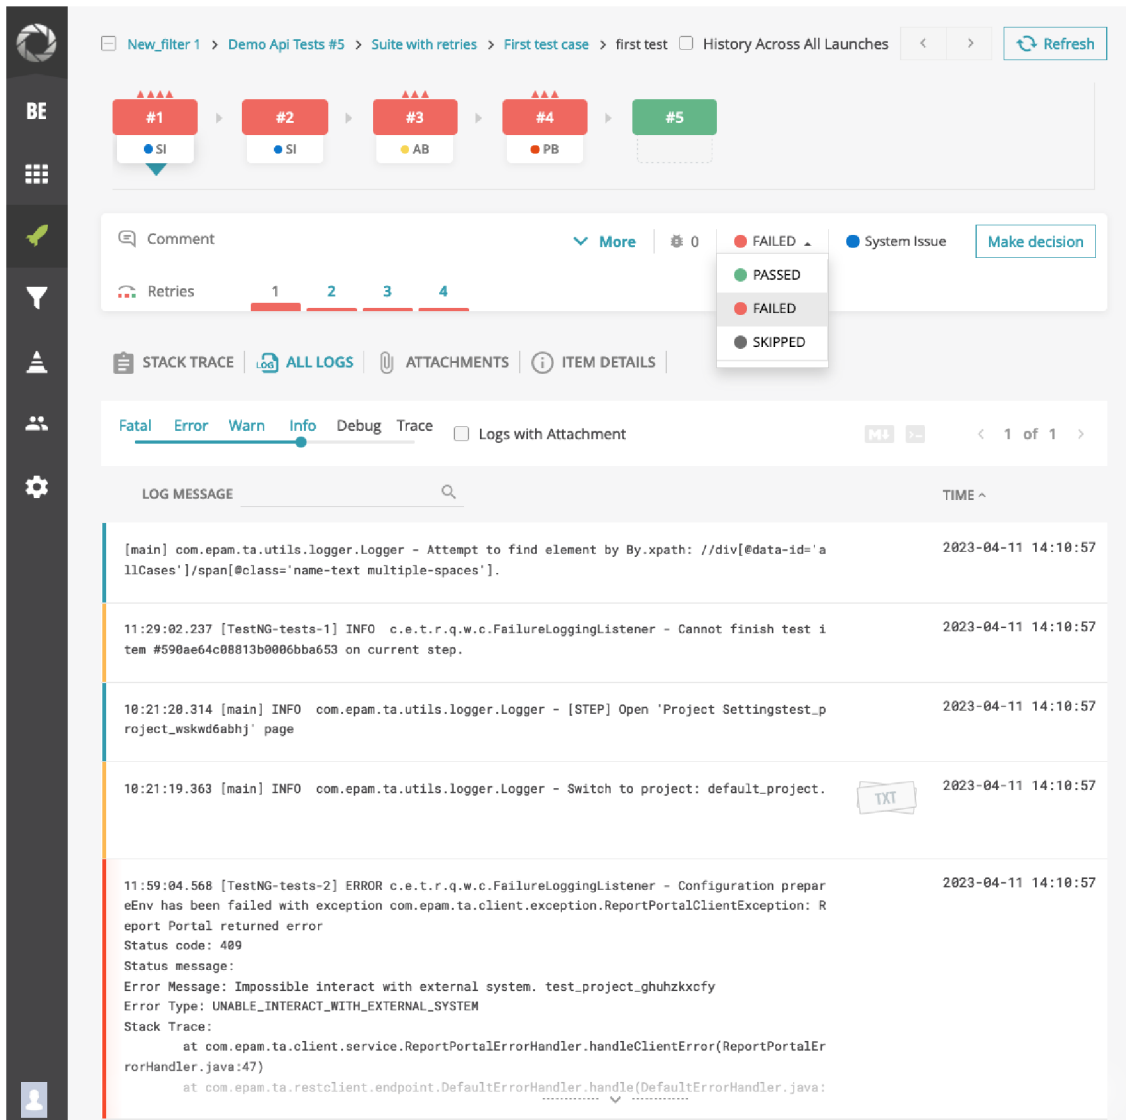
BE

New_filter 1 > Demo Api Tests #5 > Suite with retries > First test case > first test History Across All Launches Refresh

#1 SI #2 SI #3 AB #4 PB #5

Comment More 0 FAILED System Issue Make decision

Retries 1 2 3 4

PASSED
FAILED
SKIPPED

STACK TRACE ALL LOGS ATTACHMENTS ITEM DETAILS

Fatal Error Warn Info Debug Trace Logs with Attachment 1 of 1

LOG MESSAGE TIME

[main] com.epam.ta.utils.logger.Logger - Attempt to find element by By.xpath: //div[@data-id='allCases']/span[@class='name-text multiple-spaces']. 2023-04-11 14:10:57

11:29:02.237 [TestNG-tests-1] INFO c.e.t.r.q.w.c.FailureLoggingListener - Cannot finish test item #590ae64c08813b0006bba653 on current step. 2023-04-11 14:10:57

10:21:20.314 [main] INFO com.epam.ta.utils.logger.Logger - [STEP] Open 'Project Settingstest_project_wskwd6abhj' page 2023-04-11 14:10:57

10:21:19.363 [main] INFO com.epam.ta.utils.logger.Logger - Switch to project: default_project. TXT 2023-04-11 14:10:57

11:59:04.568 [TestNG-tests-2] ERROR c.e.t.r.q.w.c.FailureLoggingListener - Configuration prepareEnv has been failed with exception com.epam.ta.client.exception.ReportPortalClientException: Report Portal returned error
Status code: 409
Status message:
Error Message: Impossible interact with external system. test_project_ghuhzkxcfy
Error Type: UNABLE_INTERACT_WITH_EXTERNAL_SYSTEM
Stack Trace:
at com.epam.ta.client.service.ReportPortalErrorHandler.handleClientError(ReportPortalErrorHandler.java:47)
at com.epam.ta.restclient.endpoint.DefaultErrorHandler.handle(DefaultErrorHandler.java: 2023-04-11 14:10:57